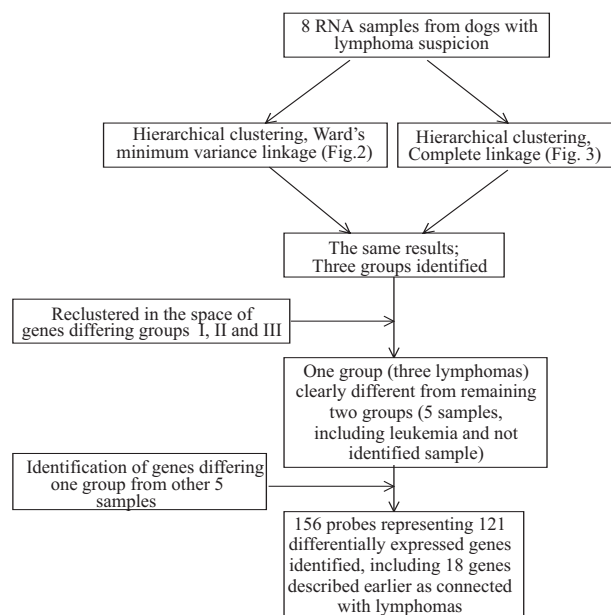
8 RNA samples from dogs with lymphoma suspicion

Hierarchical clustering, Ward's minimum variance linkage (Fig.2)

Hierarchical clustering, Complete linkage (Fig. 3)

The same results; Three groups identified

Reclustered in the space of genes differing groups I, II and III

One group (three lymphomas) clearly different from remaining two groups (5 samples, including leukemia and not identified sample)

Identification of genes differing one group from other 5 samples

156 probes representing 121 differentially expressed genes identified, including 18 genes described earlier as connected with lymphomas